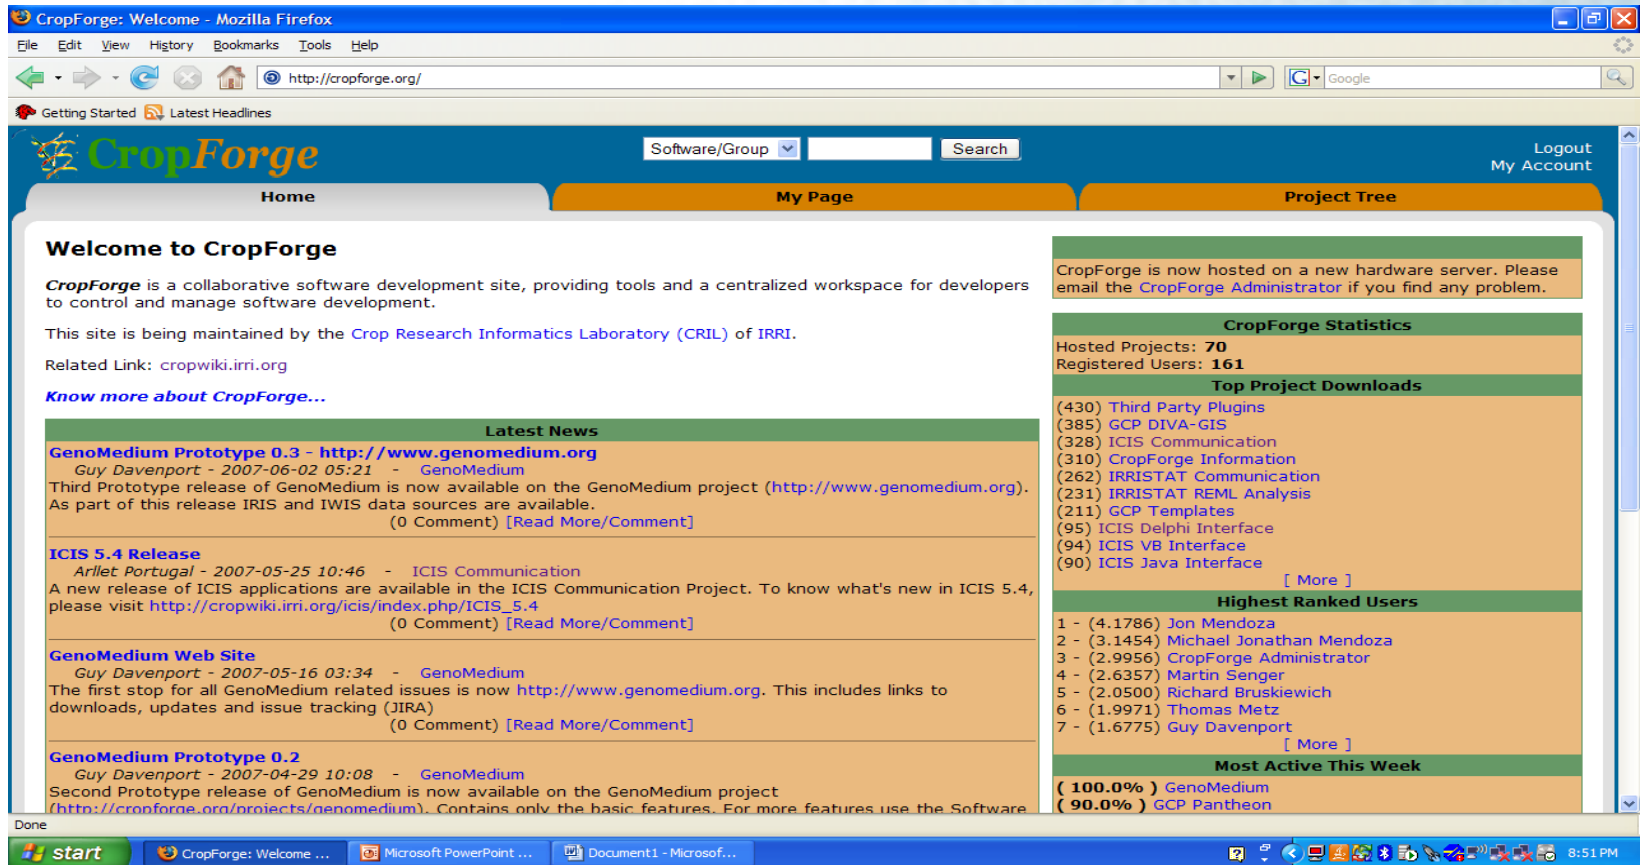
CropForge: Welcome - Mozilla Firefox

File Edit View History Bookmarks Tools Help

http://cropforge.org/

Google

Getting Started Latest Headlines

CropForge

Software/Group Search

Logout
My Account

Home My Page Project Tree

Welcome to CropForge

*CropForge* is a collaborative software development site, providing tools and a centralized workspace for developers to control and manage software development.

This site is being maintained by the Crop Research Informatics Laboratory (CRIL) of IRRI.

Related Link: cropwiki.irri.org

*Know more about CropForge...*

Latest News

**GenoMedium Prototype 0.3 - http://www.genomedium.org**
*Guy Davenport - 2007-06-02 05:21* - GenoMedium
Third Prototype release of GenoMedium is now available on the GenoMedium project (http://www.genomedium.org). As part of this release IRIS and IWIS data sources are available.
(0 Comment) [Read More/Comment]

**ICIS 5.4 Release**
*Arllet Portugal - 2007-05-25 10:46* - ICIS Communication
A new release of ICIS applications are available in the ICIS Communication Project. To know what's new in ICIS 5.4, please visit http://cropwiki.irri.org/icis/index.php/ICIS_5.4
(0 Comment) [Read More/Comment]

**GenoMedium Web Site**
*Guy Davenport - 2007-05-16 03:34* - GenoMedium
The first stop for all GenoMedium related issues is now http://www.genomedium.org. This includes links to downloads, updates and issue tracking (JIRA)
(0 Comment) [Read More/Comment]

**GenoMedium Prototype 0.2**
*Guy Davenport - 2007-04-29 10:08* - GenoMedium
Second Prototype release of GenoMedium is now available on the GenoMedium project (http://cropforge.org/projects/genomedium). Contains only the basic features. For more features use the Software

CropForge is now hosted on a new hardware server. Please email the CropForge Administrator if you find any problem.

CropForge Statistics
Hosted Projects: **70**
Registered Users: **161**

Top Project Downloads
(430) Third Party Plugins
(385) GCP DIVA-GIS
(328) ICIS Communication
(310) CropForge Information
(262) IRRISTAT Communication
(231) IRRISTAT REML Analysis
(211) GCP Templates
(95) ICIS Delphi Interface
(94) ICIS VB Interface
(90) ICIS Java Interface
[ More ]

Highest Ranked Users
1 - (4.1786) Jon Mendoza
2 - (3.1454) Michael Jonathan Mendoza
3 - (2.9956) CropForge Administrator
4 - (2.6357) Martin Senger
5 - (2.0500) Richard Bruskiewich
6 - (1.9971) Thomas Metz
7 - (1.6775) Guy Davenport
[ More ]

Most Active This Week
( **100.0%** ) GenoMedium
( **90.0%** ) GCP Pantheon

Done

start CropForge: Welcome ... Microsoft PowerPoint ... Document1 - Microsof... 8:51 PM